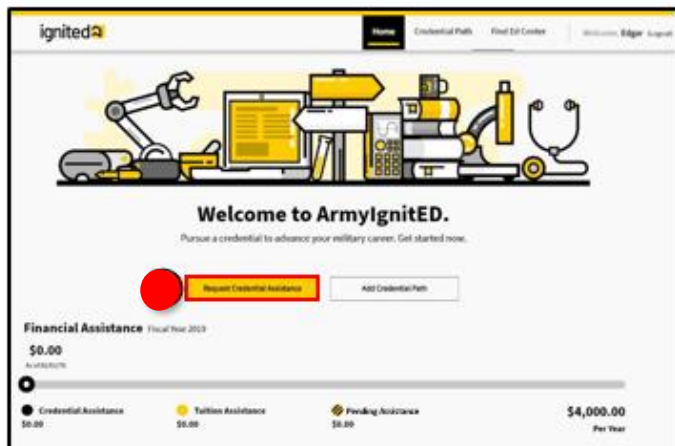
ignited

Home | Credential Path | Find Ed Center | Welcome, Edgar | Logout

Welcome to ArmyIgnitED.

Pursue a credential to advance your military career. Get started now.

Request Credential Assistance

Add Credential Path

Financial Assistance Fiscal Year 2019

$0.00

As of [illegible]

Credential Assistance $0.00

Tuition Assistance $0.00

Pending Assistance $0.00

$4,000.00 Per Year